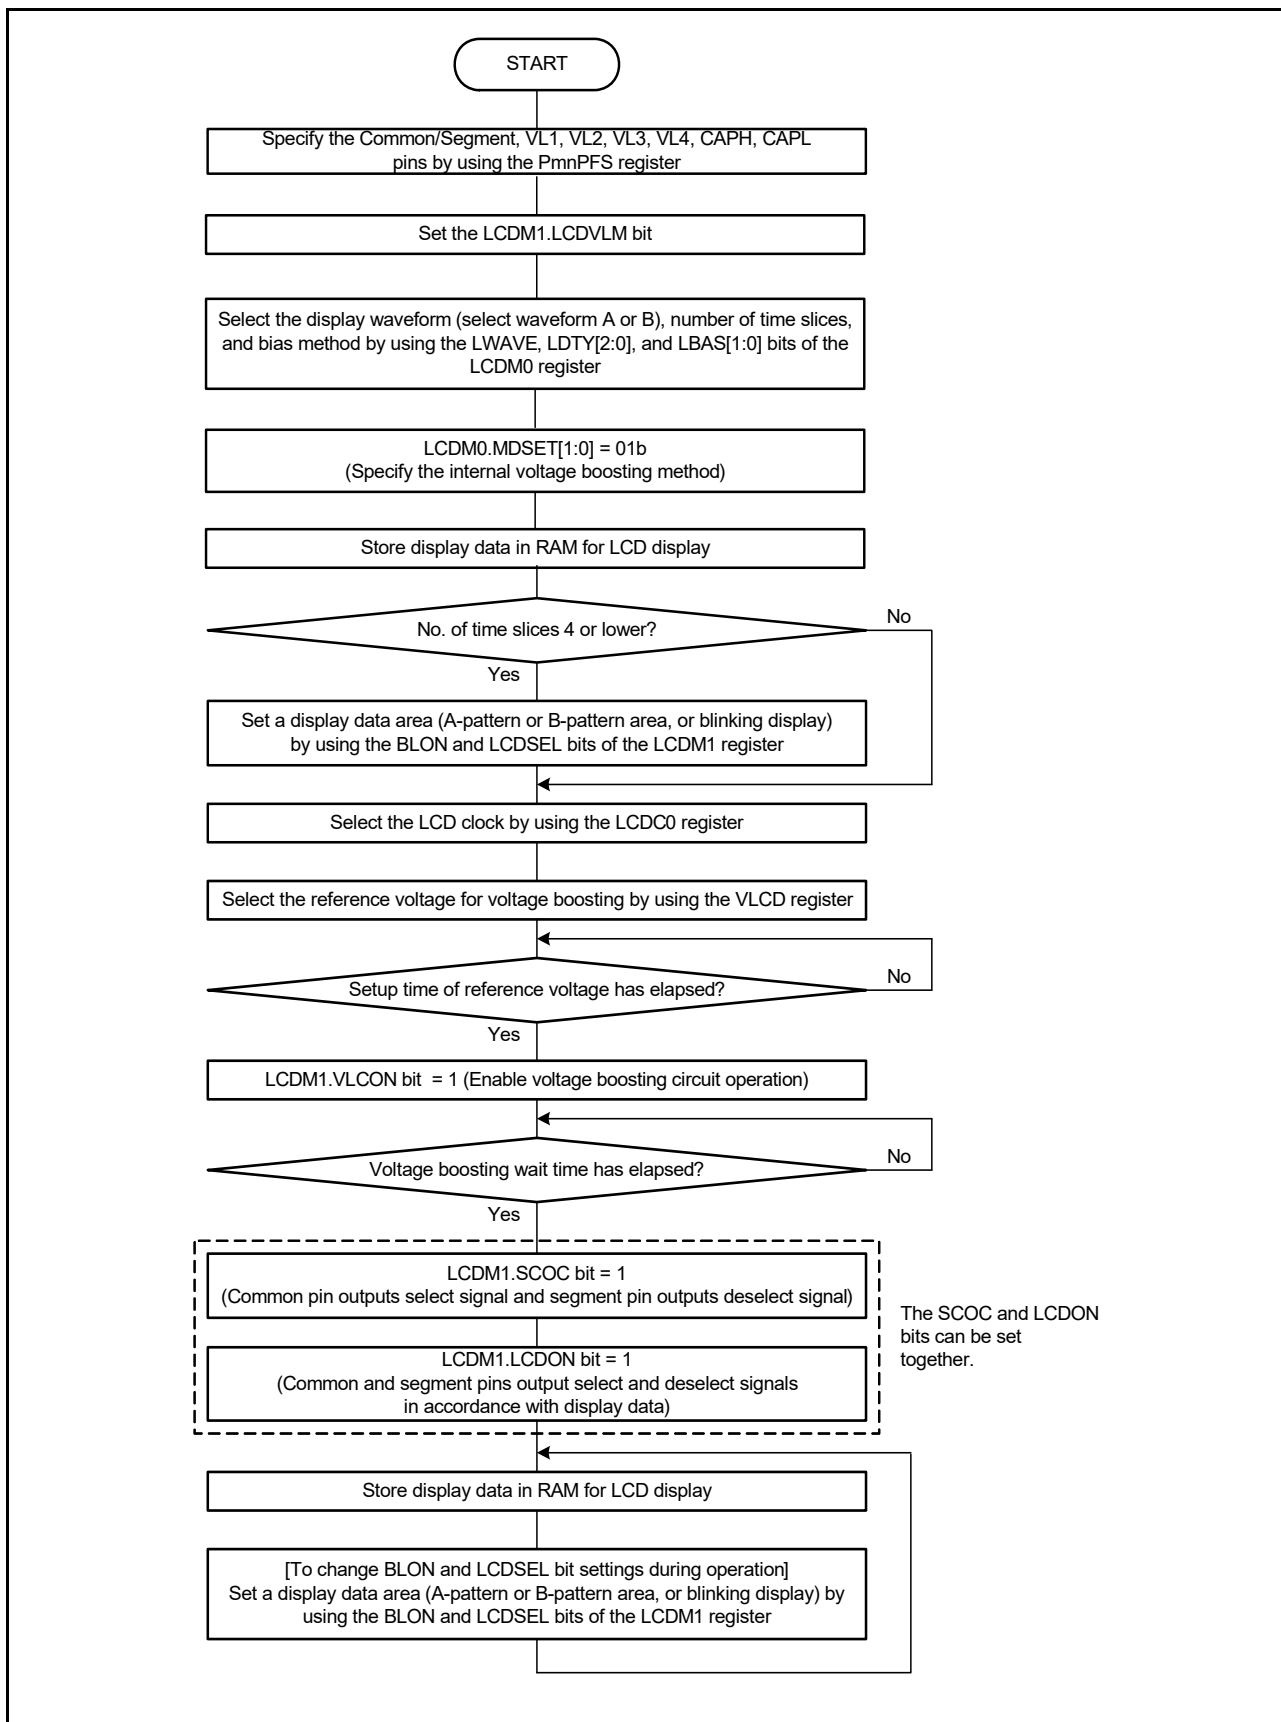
START

Specify the Common/Segment, VL1, VL2, VL3, VL4, CAPH, CAPL pins by using the PmnPFS register

Set the LCDM1.LCDVLM bit

Select the display waveform (select waveform A or B), number of time slices, and bias method by using the LWAVE, LDTY[2:0], and LBAS[1:0] bits of the LCDM0 register

LCDM0.MDSET[1:0] = 01b
(Specify the internal voltage boosting method)

Store display data in RAM for LCD display

No. of time slices 4 or lower?

No

Yes

Set a display data area (A-pattern or B-pattern area, or blinking display) by using the BLON and LCDSEL bits of the LCDM1 register

Select the LCD clock by using the LCDC0 register

Select the reference voltage for voltage boosting by using the VLCD register

Setup time of reference voltage has elapsed?

No

Yes

LCDM1.VLCON bit = 1 (Enable voltage boosting circuit operation)

Voltage boosting wait time has elapsed?

No

Yes

LCDM1.SCOC bit = 1
(Common pin outputs select signal and segment pin outputs deselect signal)

LCDM1.LCDON bit = 1
(Common and segment pins output select and deselect signals in accordance with display data)

The SCOC and LCDON bits can be set together.

Store display data in RAM for LCD display

[To change BLON and LCDSEL bit settings during operation]
Set a display data area (A-pattern or B-pattern area, or blinking display) by using the BLON and LCDSEL bits of the LCDM1 register